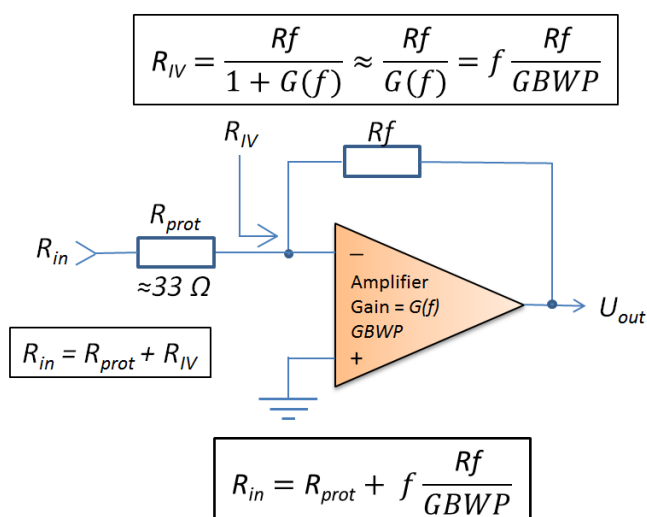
$R_{IV} = \frac{Rf}{1 + G(f)} \approx \frac{Rf}{G(f)} = f\frac{Rf}{GBWP}$

$R_{IV}$

$Rf$

$R_{prot}$

$R_{in}$

$\approx 33\ \Omega$

–

Amplifier
Gain = G(f)
GBWP

+

$U_{out}$

$R_{in} = R_{prot} + R_{IV}$

$R_{in} = R_{prot} + f\frac{Rf}{GBWP}$